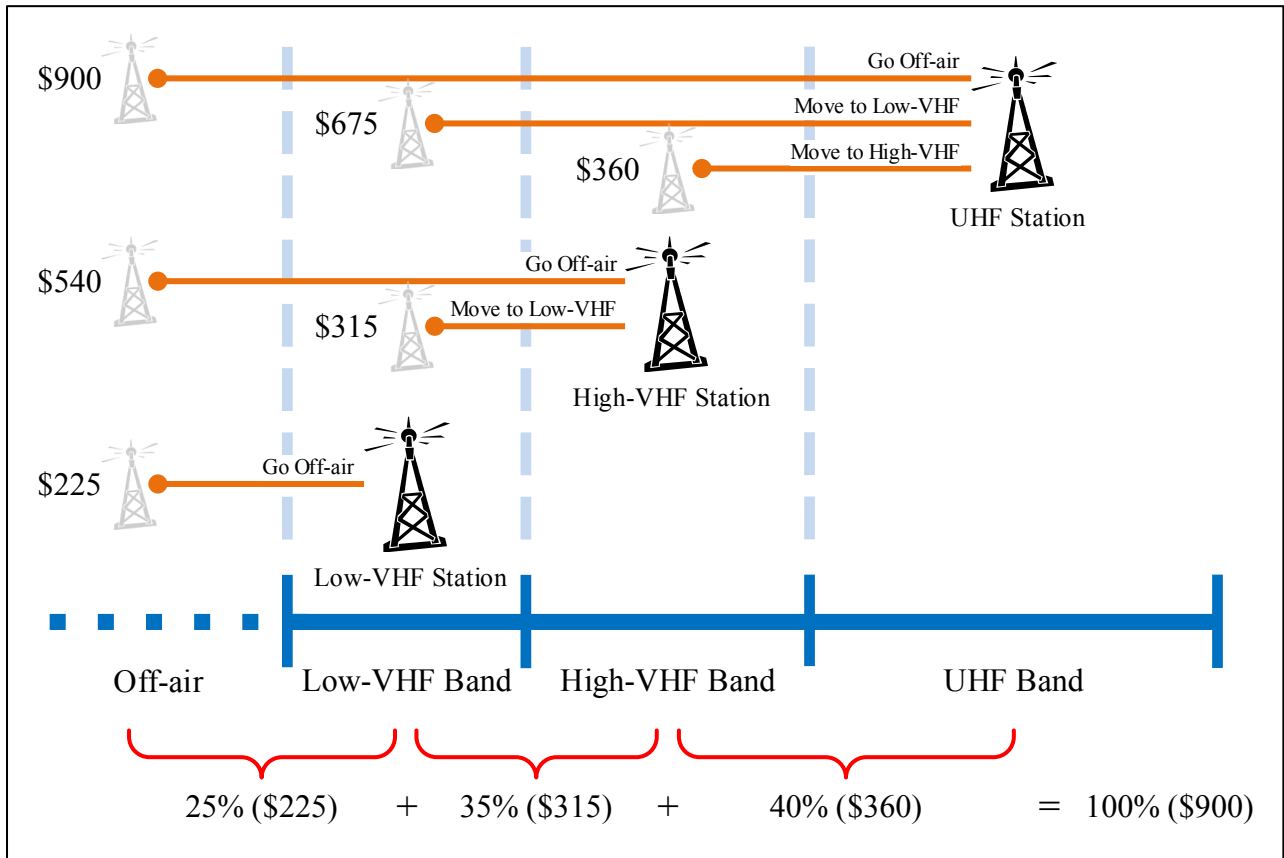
$900
Go Off-air
$675
Move to Low-VHF
$360
Move to High-VHF
UHF Station

$540
Go Off-air
$315
Move to Low-VHF
High-VHF Station

$225
Go Off-air
Low-VHF Station

Off-air
Low-VHF Band
High-VHF Band
UHF Band

25% ($225) + 35% ($315) + 40% ($360) = 100% ($900)